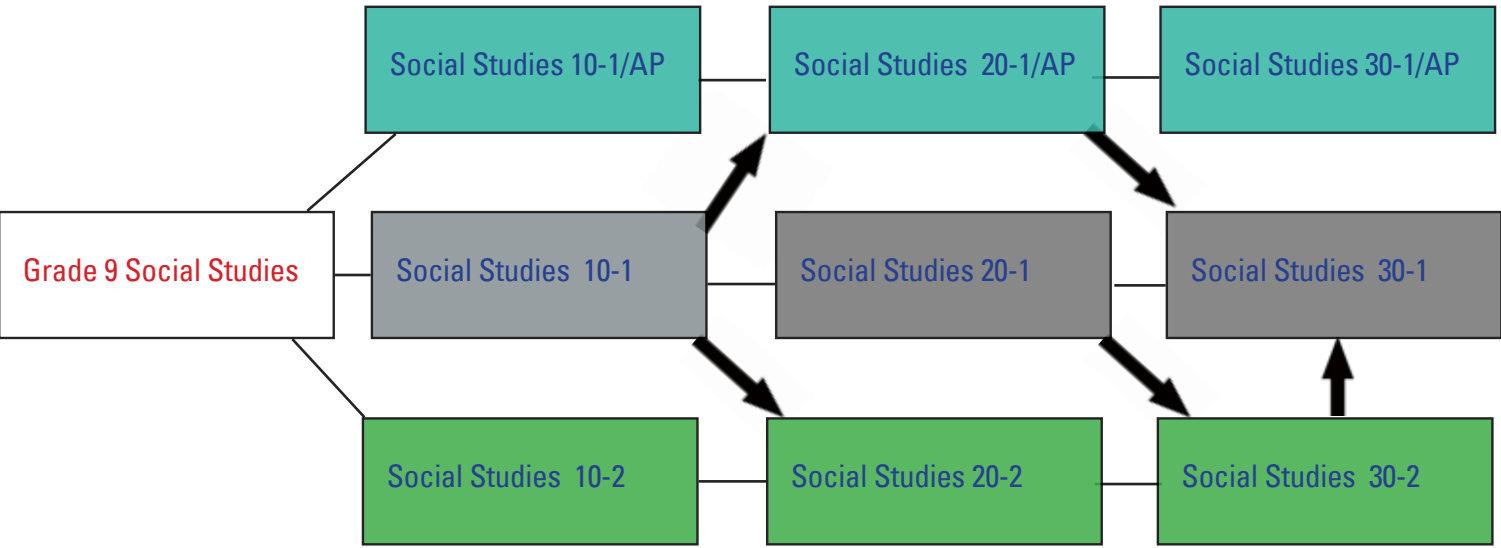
Social Studies 10-1/AP

Social Studies 20-1/AP

Social Studies 30-1/AP

Grade 9 Social Studies

Social Studies 10-1

Social Studies 20-1

Social Studies 30-1

Social Studies 10-2

Social Studies 20-2

Social Studies 30-2